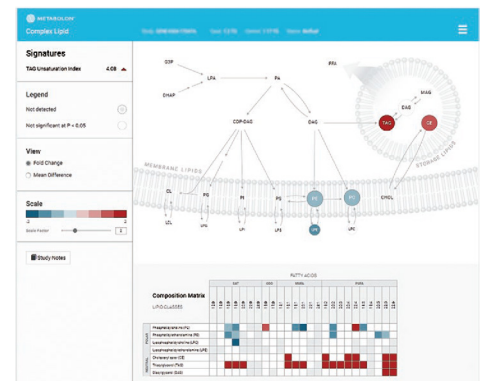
METABOLON

Complex Lipid

Signatures

TAG Unsaturation Index 4.08

Legend

Not detected

Not significant at P = 0.05

View

Fold Change

Mean Difference

Scale

Scale Factor

Study Notes

G3P

LPA

PA

DHAP

CDP-DAG

DAG

FFA

MAG

DAG

TAG

CE

MEMBRANE LIPIDS

STORAGE LIPIDS

CL

PG

PI

PS

PE

PC

CHOL

LCL

LPG

LPI

LPS

LPE

LPC

Composition Matrix

LIPID CLASSES

FATTY ACIDS

SAT

MONO

POLY

Phosphatidylcholine (PC)

Phosphatidylethanolamine (PE)

Lysophosphatidylcholine (LPC)

Lysophosphatidylethanolamine (LPE)

Cholesteryl ester (CE)

Triacylglycerol (TAG)

Diacylglycerol (DAG)